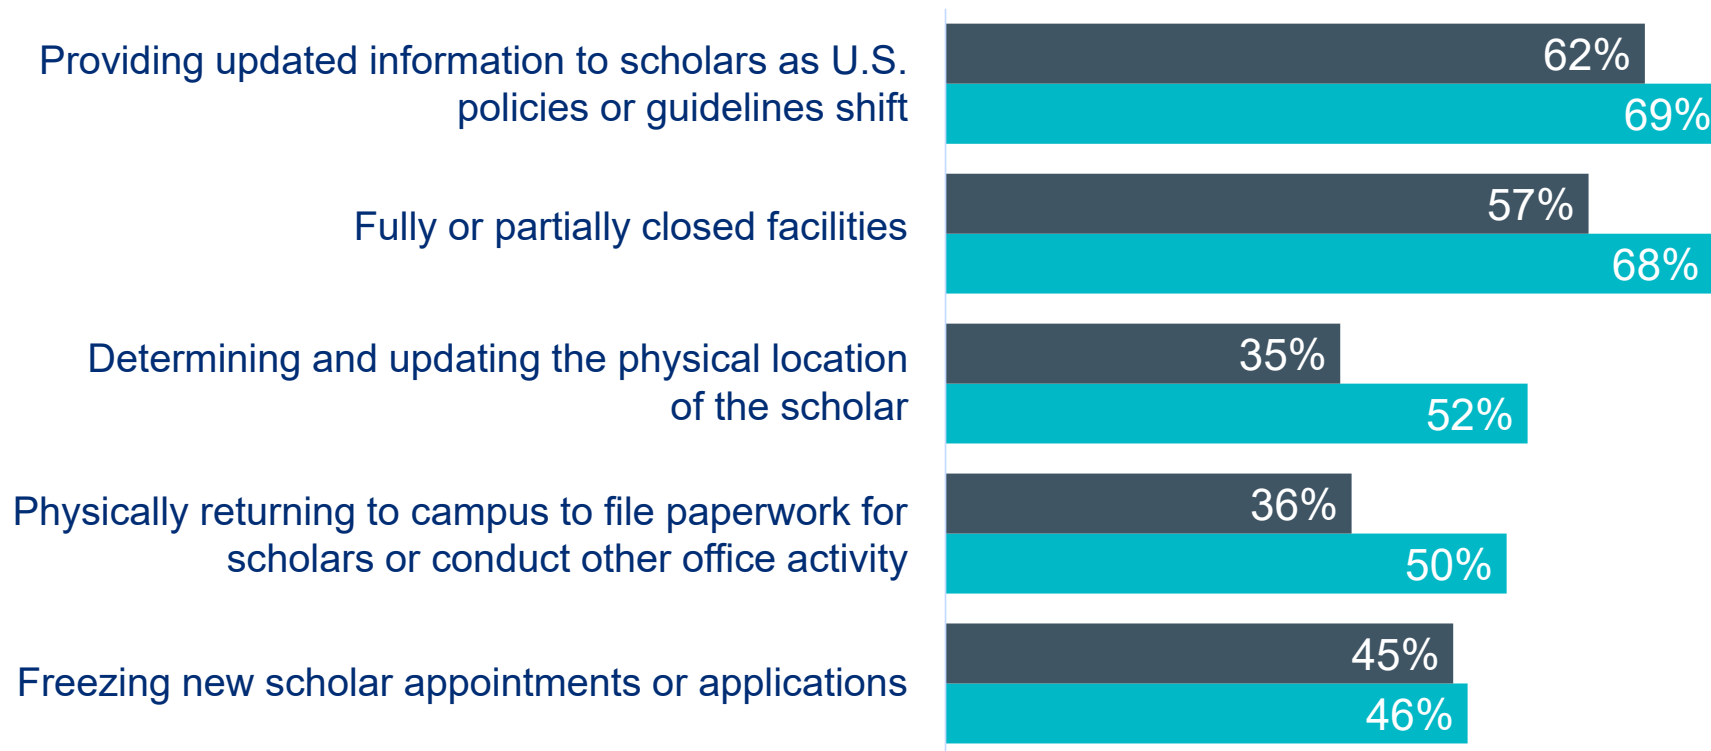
Providing updated information to scholars as U.S. policies or guidelines shift

62%

69%

Fully or partially closed facilities

57%

68%

Determining and updating the physical location of the scholar

35%

52%

Physically returning to campus to file paperwork for scholars or conduct other office activity

36%

50%

Freezing new scholar appointments or applications

45%

46%